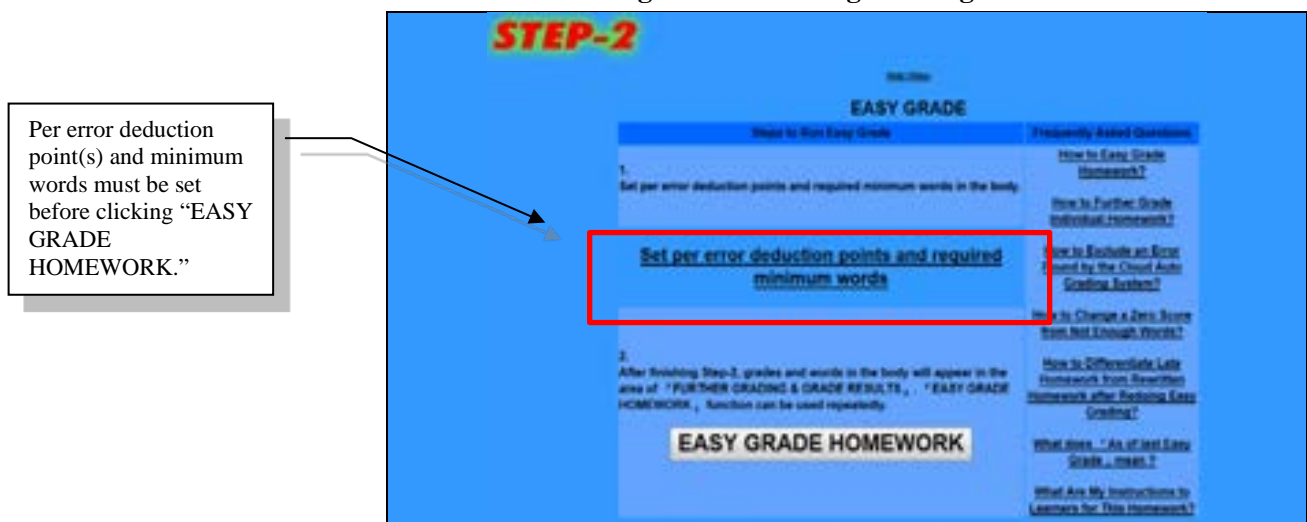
Per error deduction point(s) and minimum words must be set before clicking "EASY GRADE HOMEWORK."

STEP-2

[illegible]

EASY GRADE

| Steps to Run Easy Grade | Frequently Asked Questions |
|---|---|
| 1. Set per error deduction points and required minimum words in the body. | How to Easy Grade Homework? |
| | How to Further Grade Individual Homework? |
| Set per error deduction points and required minimum words | How to Exclude an Error Found by the Cloud Auto Grading System? |
| | How to Change a Zero Score from Not Enough Words? |
| 2. After finishing Step-2, grades and words in the body will appear in the area of 「FURTHER GRADING & GRADE RESULTS」. 「EASY GRADE HOMEWORK」 function can be used repeatedly. | How to Differentiate Late Homework from Rewritten Homework after Redoing Easy Grading? |
| EASY GRADE HOMEWORK | What does 「As of last Easy Grade」 mean? |
| | What Are My Instructions to Learners for This Homework? |